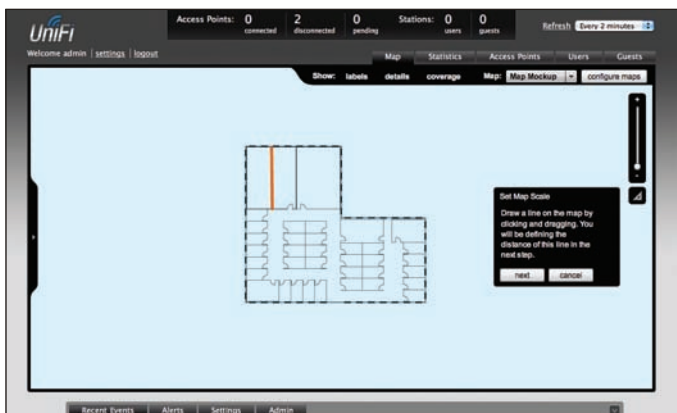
UniFi

Access Points: 0 connected 2 disconnected 0 pending

Stations: 0 users 0 guests

Refresh Every 2 minutes

Welcome admin | settings | logout

Map Statistics Access Points Users Guests

Show: labels details coverage Map: Map Mockup configure maps

Set Map Scale

Draw a line on the map by clicking and dragging. You will be defining the distance of this line in the next step.

next cancel

Recent Events Alerts Settings Admin